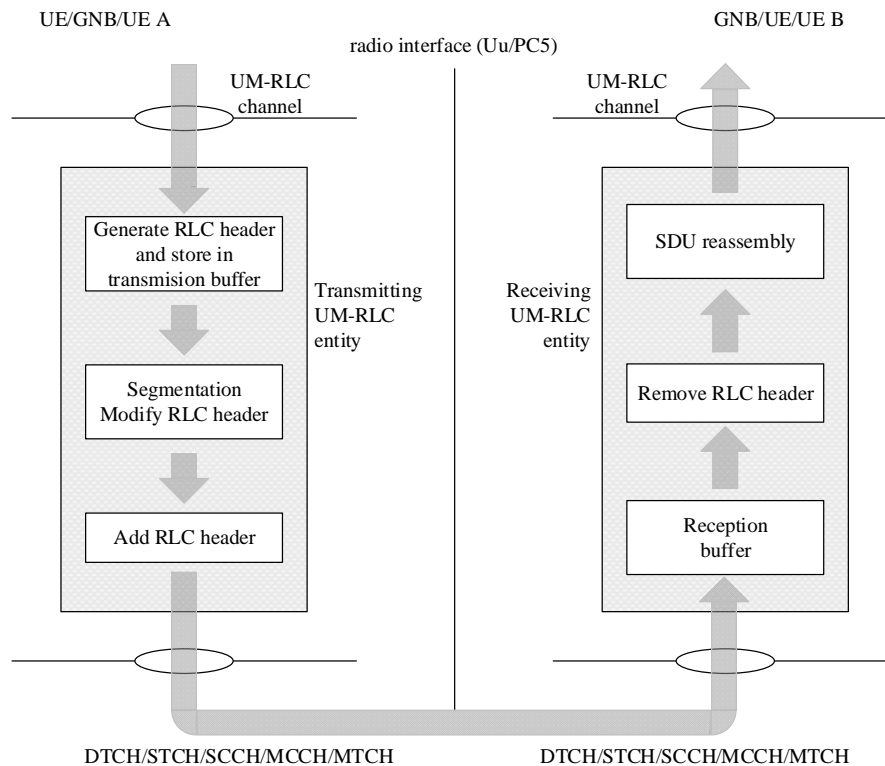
UE/GNB/UE A

radio interface (Uu/PC5)

GNB/UE/UE B

UM-RLC channel

UM-RLC channel

Generate RLC header and store in transmision buffer

Segmentation Modify RLC header

Add RLC header

Transmitting UM-RLC entity

Receiving UM-RLC entity

SDU reassembly

Remove RLC header

Reception buffer

DTCH/STCH/SCCH/MCCH/MTCH

DTCH/STCH/SCCH/MCCH/MTCH